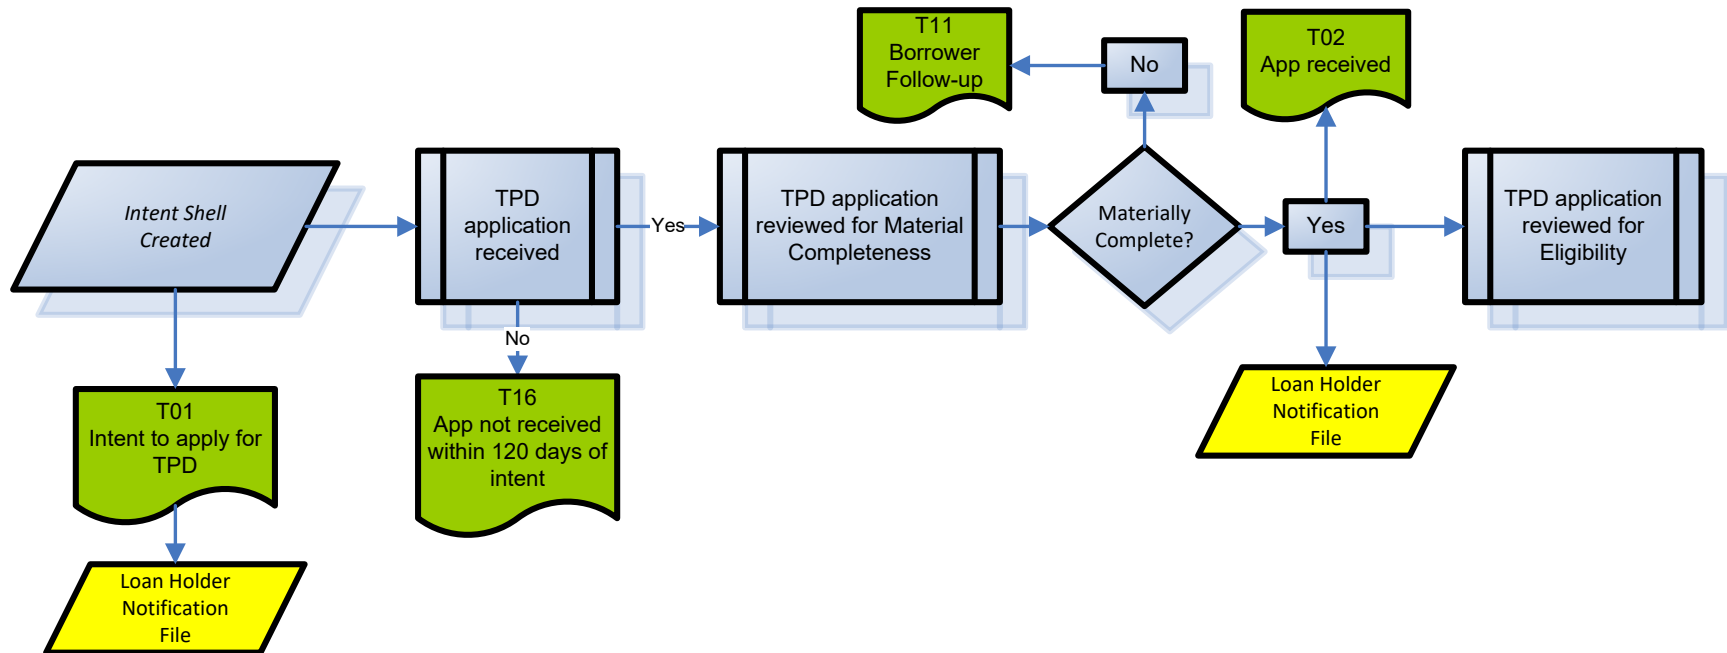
Intent Shell Created

T01
Intent to apply for TPD

Loan Holder Notification File

TPD application received

Yes

No

T16
App not received within 120 days of intent

TPD application reviewed for Material Completeness

T11
Borrower Follow-up

No

Materially Complete?

T02
App received

Yes

Loan Holder Notification File

TPD application reviewed for Eligibility